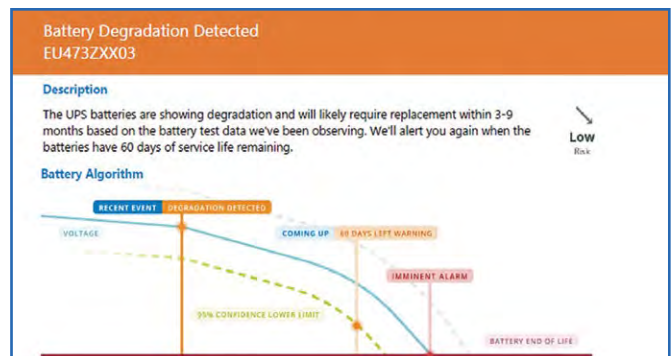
Battery Degradation Detected
EU473ZXX03

Description

The UPS batteries are showing degradation and will likely require replacement within 3-9 months based on the battery test data we've been observing. We'll alert you again when the batteries have 60 days of service life remaining.

Low
Risk

Battery Algorithm

RECENT EVENT DEGRADATION DETECTED

VOLTAGE

COMING UP 60 DAYS LEFT WARNING

IMMINENT ALARM

95% CONFIDENCE LOWER LIMIT

BATTERY END OF LIFE